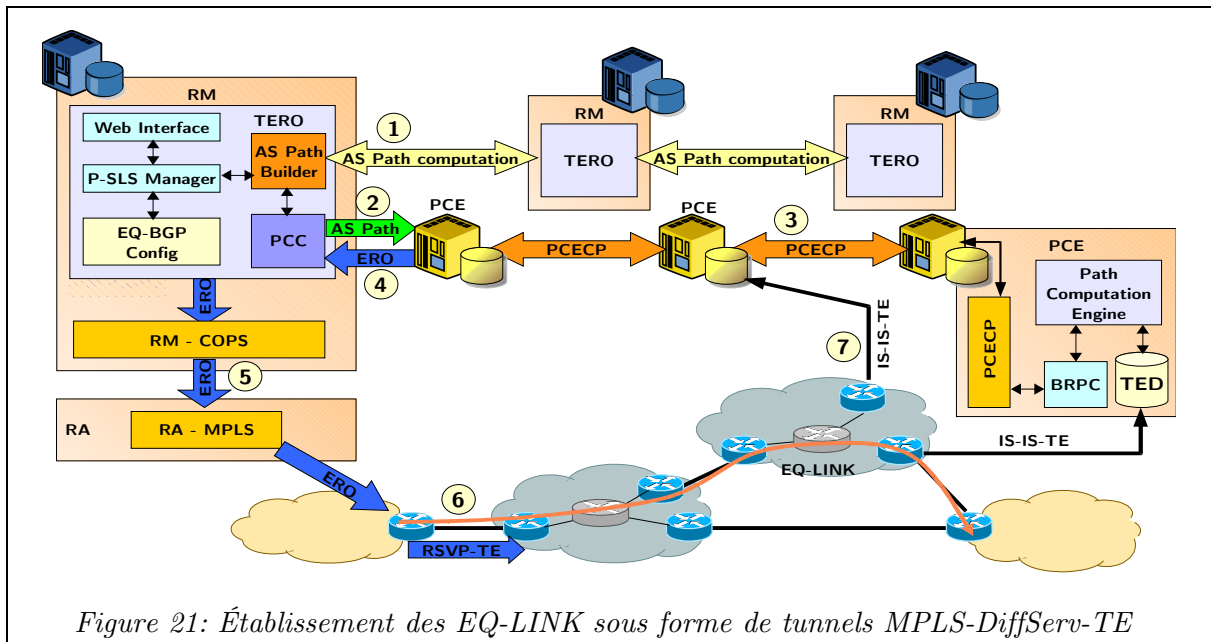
RM

TERO

Web Interface

P-SLS Manager

EQ-BGP Config

AS Path Builder

PCC

1

AS Path computation

RM

TERO

AS Path computation

RM

TERO

2

AS Path

ERO

4

PCE

PCECP

PCE

3

PCECP

PCE

Path Computation Engine

PCECP

BRPC

TED

ERO

RM - COPS

ERO

5

7

IS-IS-TE

RA

RA - MPLS

ERO

6

EQ-LINK

IS-IS-TE

RSVP-TE

Figure 21: Établissement des EQ-LINK sous forme de tunnels MPLS-DiffServ-TE